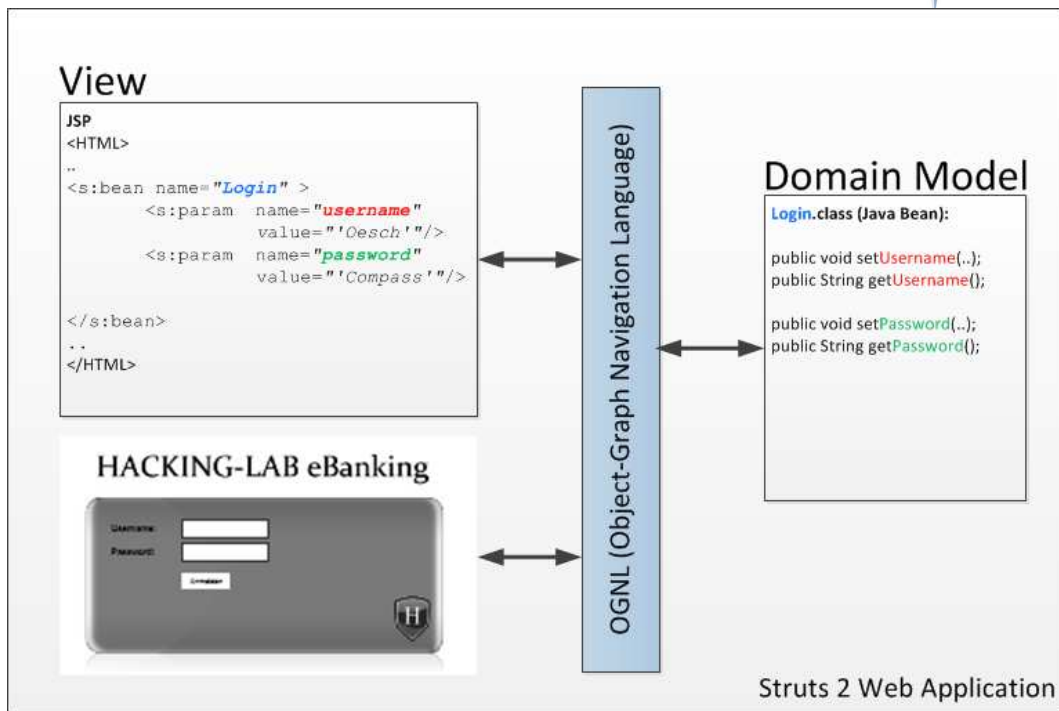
View

JSP
<HTML>
..
<s:bean name="Login" >
<s:param name="username" value="'Oesch'"/>
<s:param name="password" value="'Compass'"/>

</s:bean>
..
</HTML>

HACKING-LAB eBanking

Username:
Password:
Anmelden

H

OGNL (Object-Graph Navigation Language)

Domain Model

Login.class (Java Bean):

public void setUsername(..);
public String getUsername();

public void setPassword(..);
public String getPassword();

Struts 2 Web Application